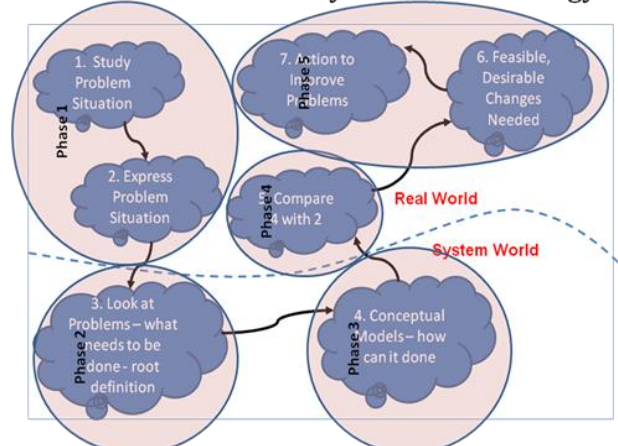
1. Study Problem Situation

Phase 1

2. Express Problem Situation

7. Action to Improve Problems

Phase 5

6. Feasible, Desirable Changes Needed

5. Compare 4 with 2

Phase 4

Real World

System World

3. Look at Problems – what needs to be done - root definition

Phase 2

4. Conceptual Models – how can it done

Phase 3